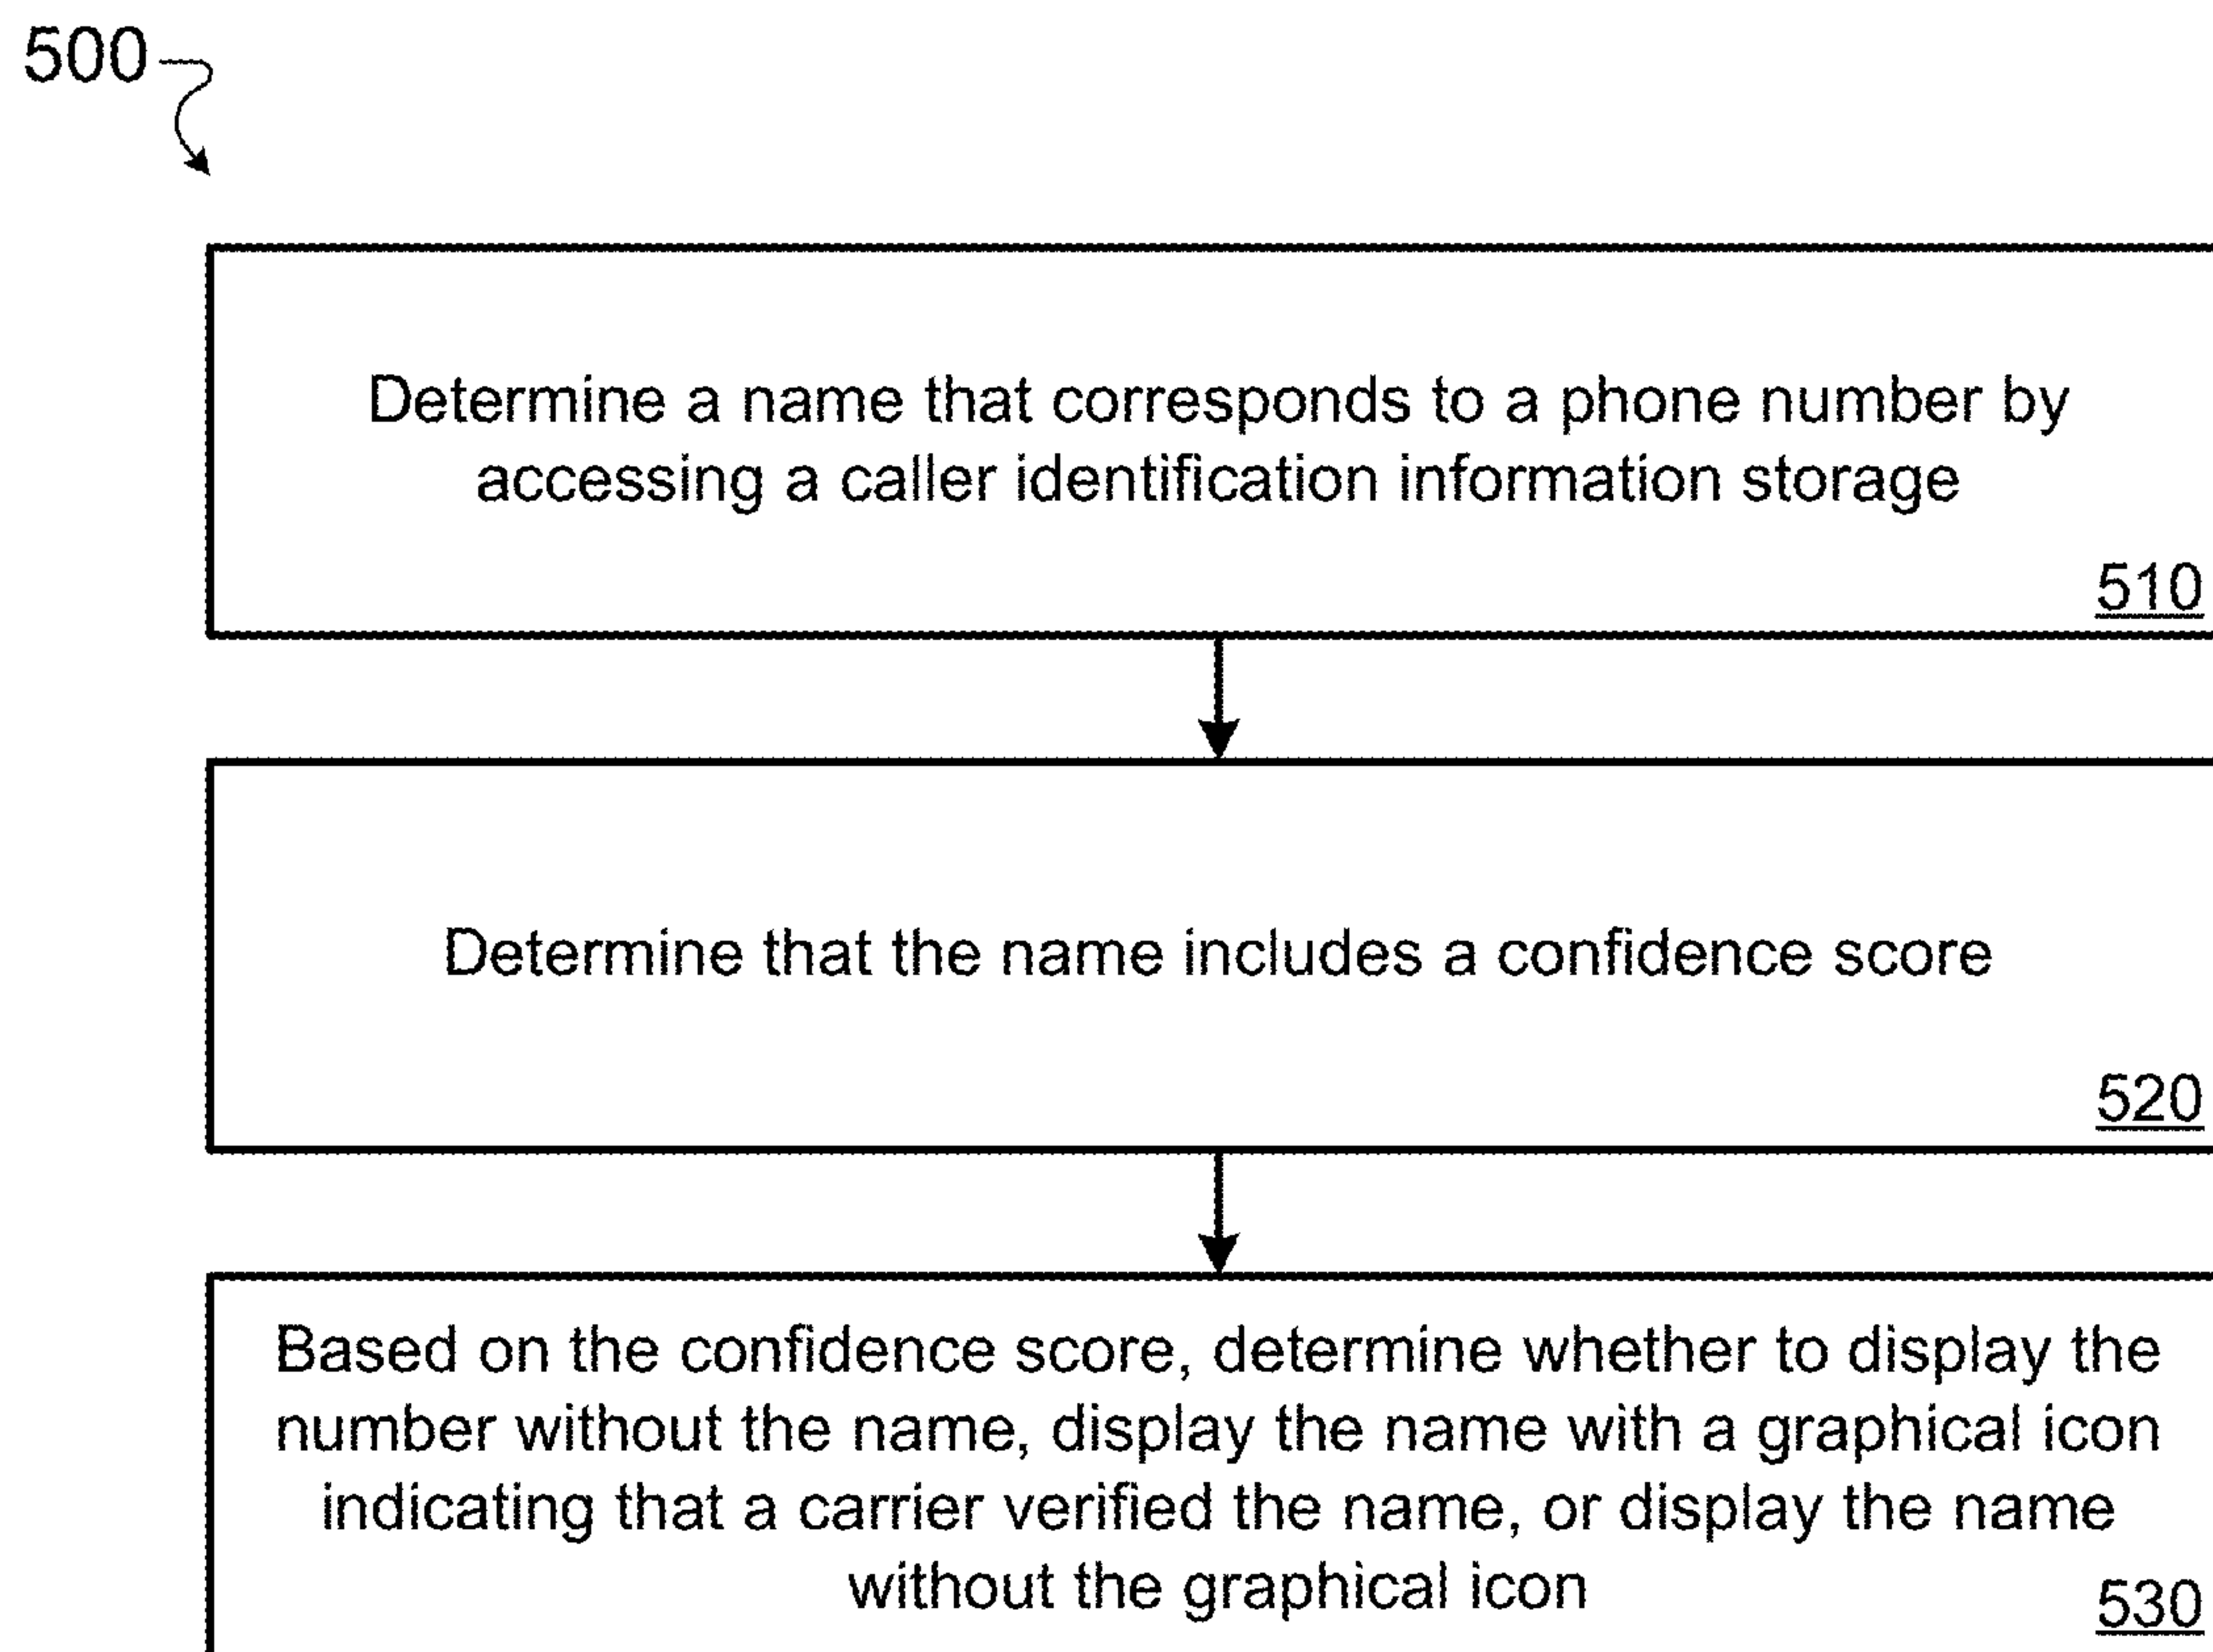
500

Determine a name that corresponds to a phone number by accessing a caller identification information storage

510

Determine that the name includes a confidence score

520

Based on the confidence score, determine whether to display the number without the name, display the name with a graphical icon indicating that a carrier verified the name, or display the name without the graphical icon

530